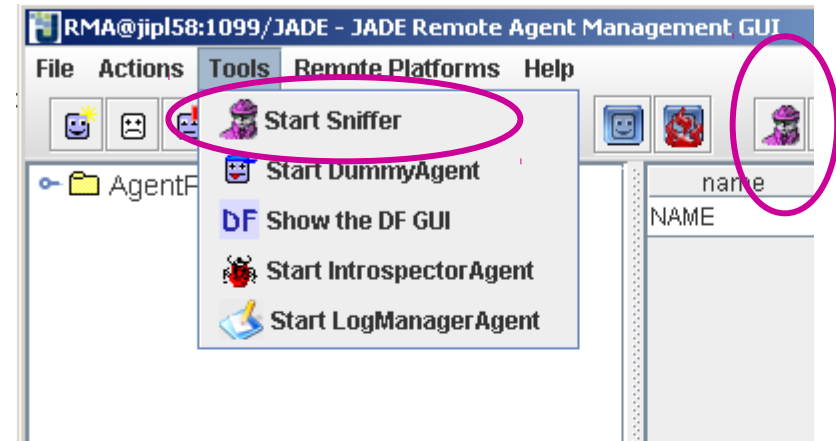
RMA@jipl58:1099/JADE - JADE Remote Agent Management GUI

File Actions Tools Remote Platforms Help

Start Sniffer
Start DummyAgent
DF Show the DF GUI
Start IntrospectorAgent
Start LogManagerAgent

AgentP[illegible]

name
NAME